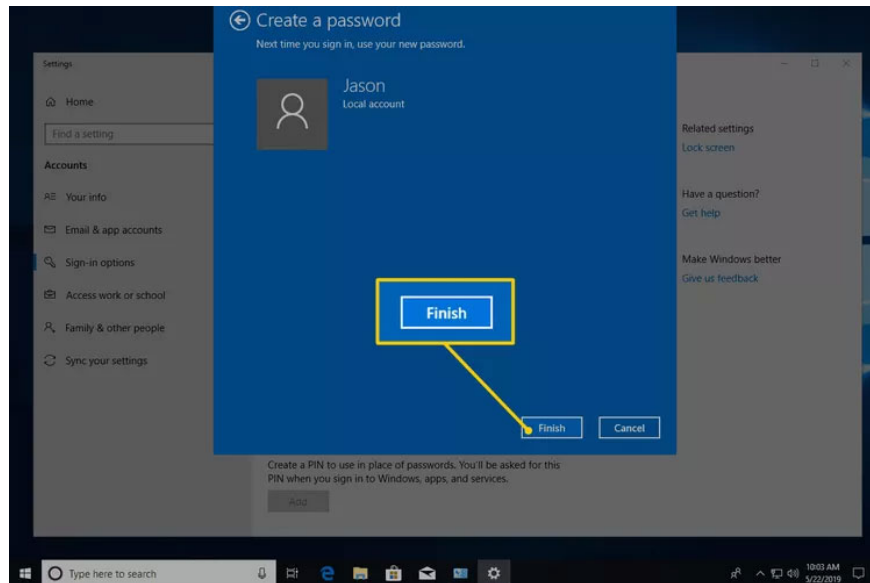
Create a password
Next time you sign in, use your new password.

Jason
Local account

Finish

Finish Cancel

Settings

Home

Find a setting

Accounts

Your info

Email & app accounts

Sign-in options

Access work or school

Family & other people

Sync your settings

Related settings
Lock screen

Have a question?
Get help

Make Windows better
Give us feedback

Create a PIN to use in place of passwords. You'll be asked for this PIN when you sign in to Windows, apps, and services.

Add

Type here to search

10:03 AM
5/22/2019